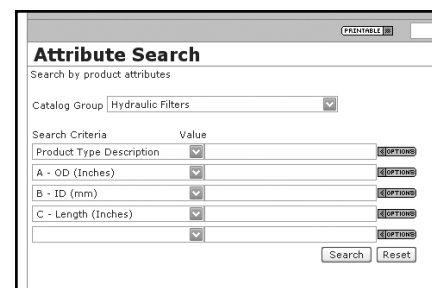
PRINTABLE

Attribute Search

Search by product attributes

Catalog Group Hydraulic Filters

Search Criteria Value

Product Type Description OPTIONS

A - OD (Inches) OPTIONS

B - ID (mm) OPTIONS

C - Length (Inches) OPTIONS

OPTIONS

Search Reset